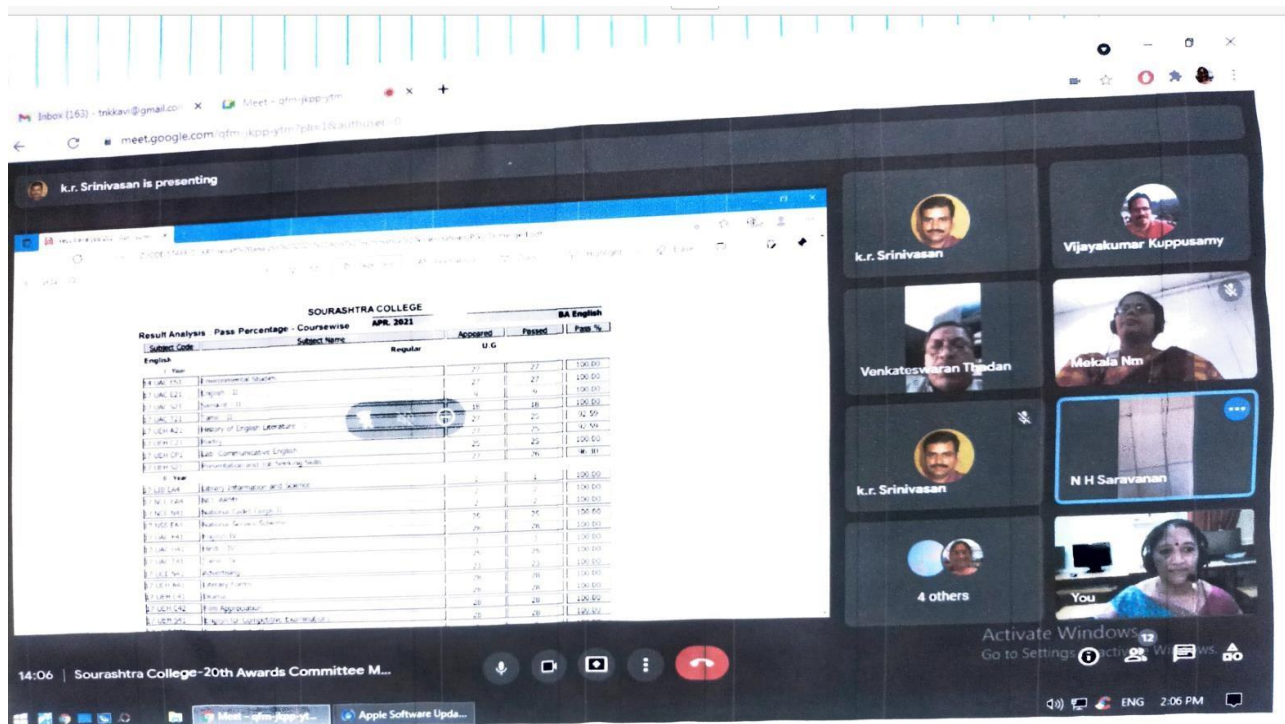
Inbox (163) - trikkavi@gmail.com ×
Meet - qfm-jkpp-ytm ×
+

meet.google.com/qfm-jkpp-ytm?pli=1&authuser=0

k.r. Srinivasan is presenting

SOURASHTRA COLLEGE
Result Analysis - Pass Percentage - Coursewise APR. 2021 BA English

| Subject Code | Subject Name | Appeared | Passed | Pass % |
|---|---|---|---|---|
| English | Regular | U.G | | |
| I Year | | | | |
| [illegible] | Environmental Studies | 27 | 27 | 100.00 |
| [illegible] | English - II | 27 | 27 | 100.00 |
| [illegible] | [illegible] | 9 | 9 | 100.00 |
| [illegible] | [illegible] | 18 | 18 | 100.00 |
| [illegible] | Tamil - II | 27 | 25 | 92.59 |
| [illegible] | History of English Literature | 27 | 25 | 92.59 |
| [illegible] | Poetry | 25 | 25 | 100.00 |
| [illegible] | Lab: Communicative English | 27 | 26 | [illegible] |
| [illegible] | Presentation and Oral Speaking Skills | | | |
| II Year | | | | |
| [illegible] | Library Information and Science | 1 | 1 | 100.00 |
| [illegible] | NCC - Army | 2 | 2 | 100.00 |
| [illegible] | National Cadet Corps | 26 | 25 | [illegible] |
| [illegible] | National Service Scheme | 26 | 26 | 100.00 |
| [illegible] | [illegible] | 1 | 1 | 100.00 |
| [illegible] | Hindi - IV | 25 | 25 | 100.00 |
| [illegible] | Tamil - IV | 23 | 23 | 100.00 |
| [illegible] | Advertising | 26 | 26 | 100.00 |
| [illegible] | Literary Forms | 26 | 26 | 100.00 |
| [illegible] | Drama | 26 | 26 | 100.00 |
| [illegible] | Film Appreciation | 26 | 26 | 100.00 |
| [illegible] | English for Competitive Examination | 26 | 26 | 100.00 |

k.r. Srinivasan
Vijayakumar Kuppusamy
Venkateswaran Thadan
Mekala Nm
k.r. Srinivasan
N H Saravanan
4 others
You

Activate Windows
Go to Settings to activate Windows.

14:06 | Sourashtra College-20th Awards Committee M...

12

Meet - qfm-jkpp-yt...
Apple Software Upda...
ENG 2:06 PM